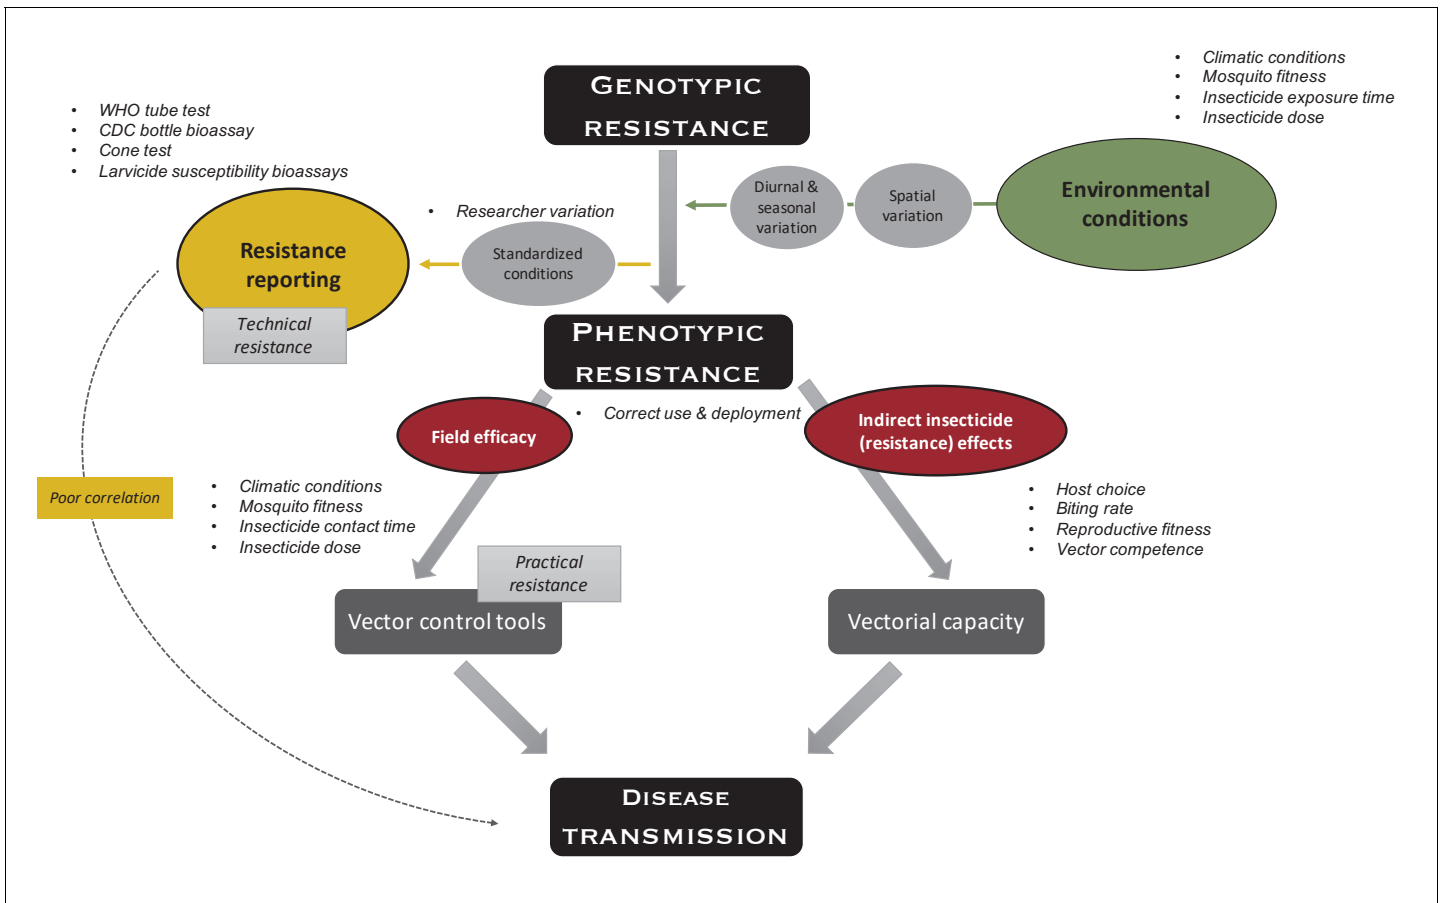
- Climatic conditions
- Mosquito fitness
- Insecticide exposure time
- Insecticide dose

GENOTYPIC RESISTANCE

- WHO tube test
- CDC bottle bioassay
- Cone test
- Larvicide susceptibility bioassays

Diurnal & seasonal variation

Spatial variation

Environmental conditions

- Researcher variation

Standardized conditions

Resistance reporting

Technical resistance

PHENOTYPIC RESISTANCE

Field efficacy

- Correct use & deployment

Indirect insecticide (resistance) effects

Poor correlation

- Climatic conditions
- Mosquito fitness
- Insecticide contact time
- Insecticide dose

- Host choice
- Biting rate
- Reproductive fitness
- Vector competence

Practical resistance

Vector control tools

Vectorial capacity

DISEASE TRANSMISSION